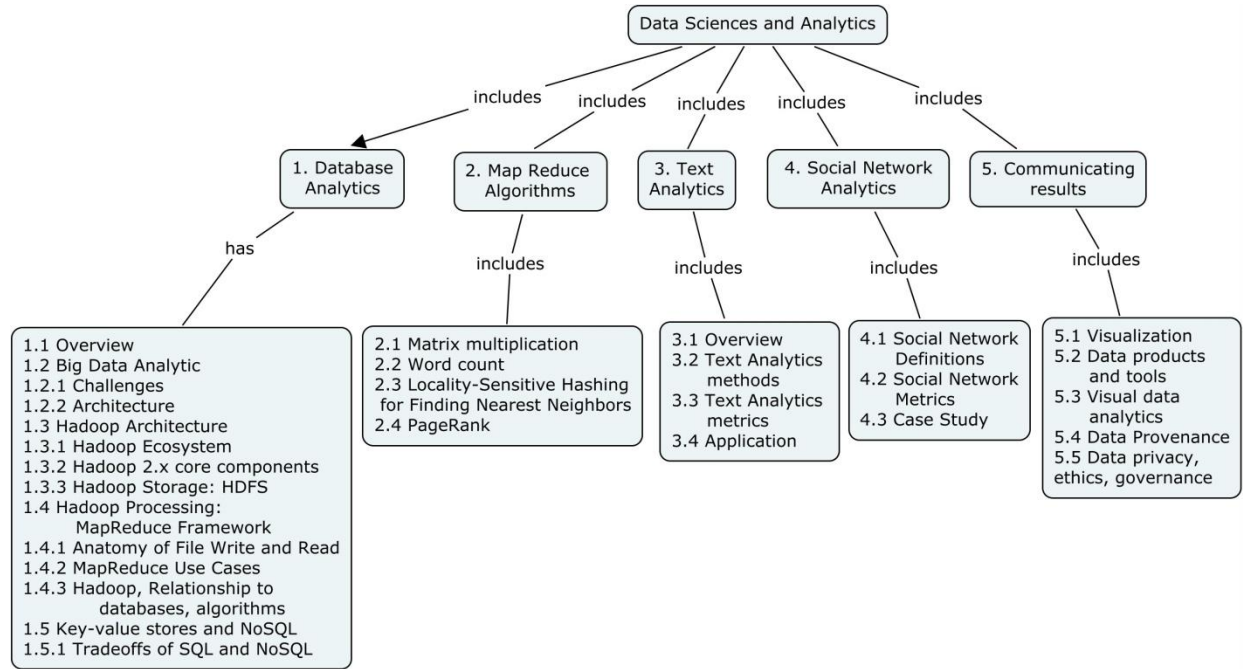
Data Sciences and Analytics

includes includes includes includes includes

1. Database Analytics

2. Map Reduce Algorithms

3. Text Analytics

4. Social Network Analytics

5. Communicating results

has

includes

includes

includes

includes

1.1 Overview
1.2 Big Data Analytic
1.2.1 Challenges
1.2.2 Architecture
1.3 Hadoop Architecture
1.3.1 Hadoop Ecosystem
1.3.2 Hadoop 2.x core components
1.3.3 Hadoop Storage: HDFS
1.4 Hadoop Processing: MapReduce Framework
1.4.1 Anatomy of File Write and Read
1.4.2 MapReduce Use Cases
1.4.3 Hadoop, Relationship to databases, algorithms
1.5 Key-value stores and NoSQL
1.5.1 Tradeoffs of SQL and NoSQL

2.1 Matrix multiplication
2.2 Word count
2.3 Locality-Sensitive Hashing for Finding Nearest Neighbors
2.4 PageRank

3.1 Overview
3.2 Text Analytics methods
3.3 Text Analytics metrics
3.4 Application

4.1 Social Network Definitions
4.2 Social Network Metrics
4.3 Case Study

5.1 Visualization
5.2 Data products and tools
5.3 Visual data analytics
5.4 Data Provenance
5.5 Data privacy, ethics, governance